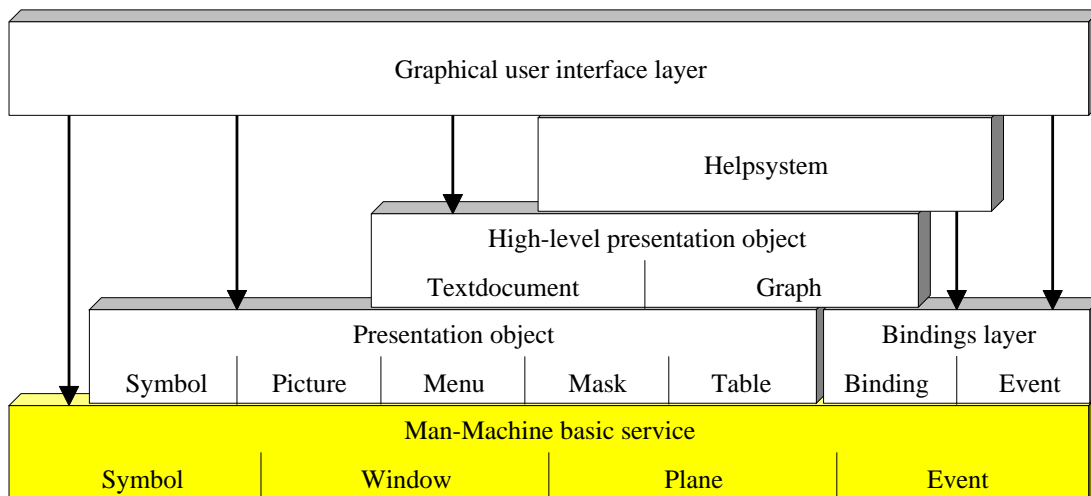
Graphical user interface layer

Helpsystem

High-level presentation object

Textdocument | Graph

Presentation object

Symbol | Picture | Menu | Mask | Table

Bindings layer

Binding | Event

Man-Machine basic service

Symbol | Window | Plane | Event